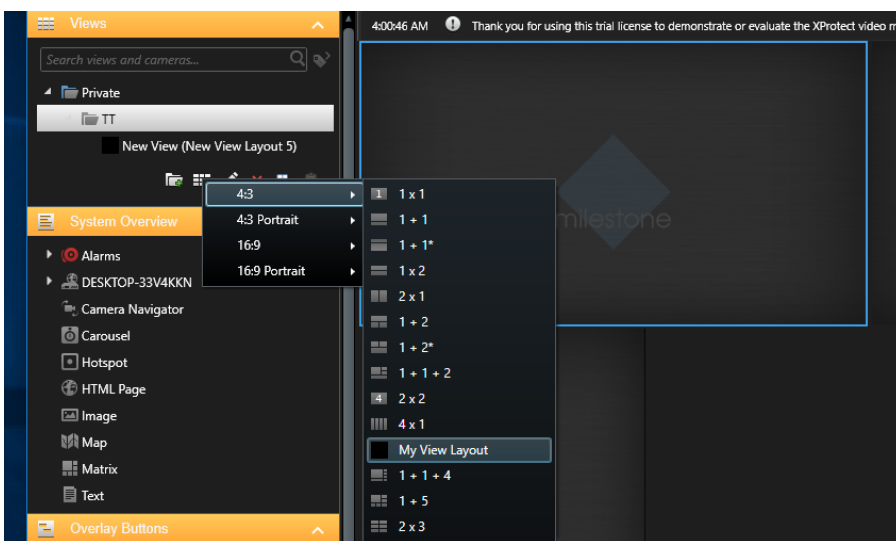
Views

Search views and cameras...

Private

TT

New View (New View Layout 5)

4:3

4:3 Portrait

16:9

16:9 Portrait

System Overview

Alarms

DESKTOP-33V4KKN

Camera Navigator

Carousel

Hotspot

HTML Page

Image

Map

Matrix

Text

Overlay Buttons

1 x 1

1 + 1

1 + 1*

1 x 2

2 x 1

1 + 2

1 + 2*

1 + 1 + 2

2 x 2

4 x 1

My View Layout

1 + 1 + 4

1 + 5

2 x 3

4:00:46 AM Thank you for using this trial license to demonstrate or evaluate the XProtect video m

milestone